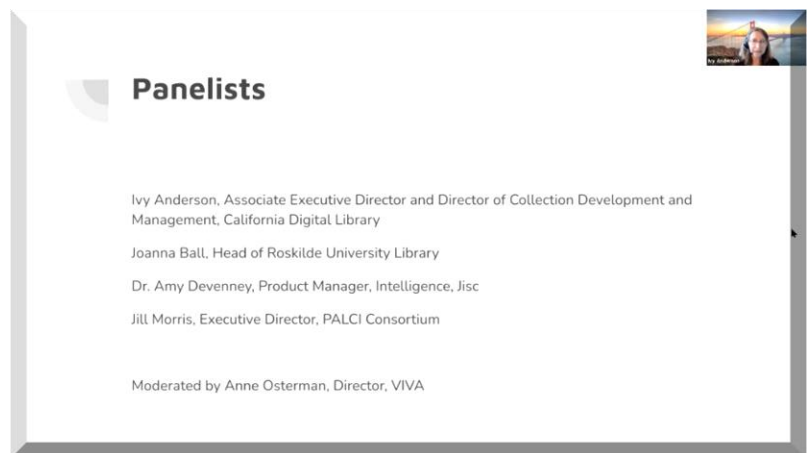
Ivy Anderson

Panelists

Ivy Anderson, Associate Executive Director and Director of Collection Development and Management, California Digital Library

Joanna Ball, Head of Roskilde University Library

Dr. Amy Devenney, Product Manager, Intelligence, Jisc

Jill Morris, Executive Director, PALCI Consortium

Moderated by Anne Osterman, Director, VIVA